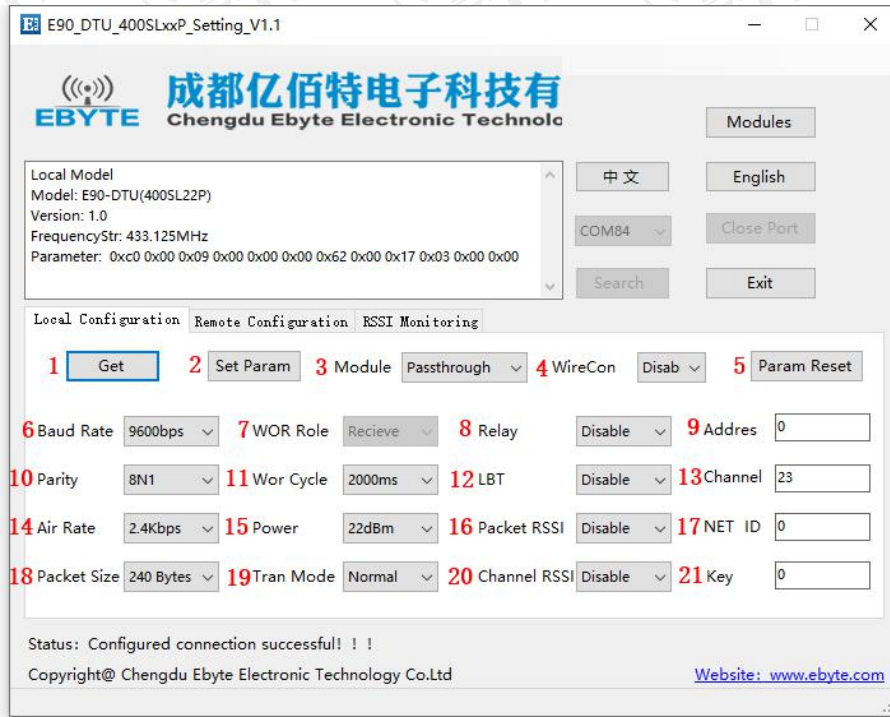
E90_DTU_400SLxxP_Setting_V1.1

EBYTE
成都亿佰特电子科技有
Chengdu Ebyte Electronic Technolo

Modules

Local Model
Model: E90-DTU(400SL22P)
Version: 1.0
FrequencyStr: 433.125MHz
Parameter: 0xc0 0x00 0x09 0x00 0x00 0x00 0x62 0x00 0x17 0x03 0x00 0x00

中文
English
COM84
Close Port
Search
Exit

Local Configuration
Remote Configuration
RSSI Monitoring

1 Get
2 Set Param
3 Module Passthrough
4 WireCon Disab
5 Param Reset

6 Baud Rate 9600bps
7 WOR Role Recieve
8 Relay Disable
9 Addres 0

10 Parity 8N1
11 Wor Cycle 2000ms
12 LBT Disable
13 Channel 23

14 Air Rate 2.4Kbps
15 Power 22dBm
16 Packet RSSI Disable
17 NET ID 0

18 Packet Size 240 Bytes
19 Tran Mode Normal
20 Channel RSSI Disable
21 Key 0

Status: Configured connection successful! ! !

Copyright@ Chengdu Ebyte Electronic Technology Co.Ltd
Website: www.ebyte.com